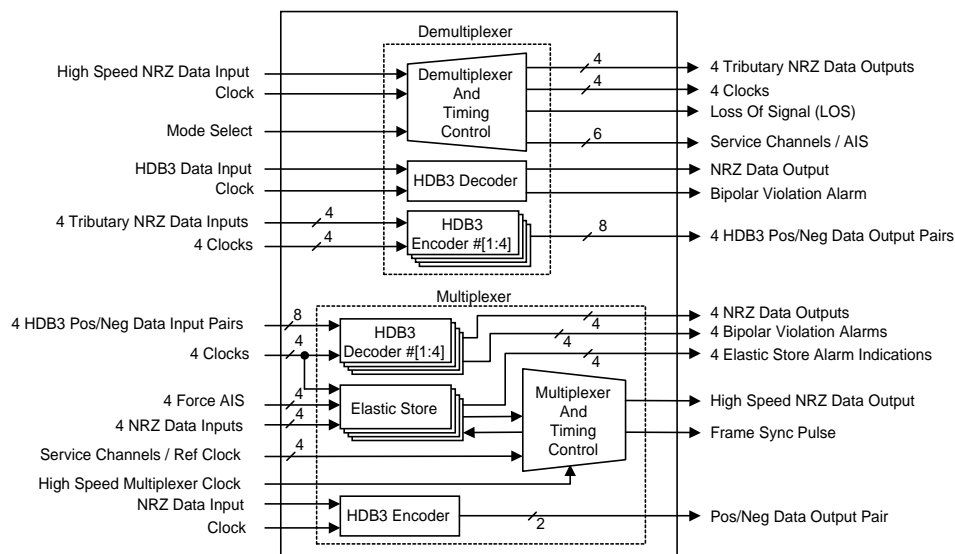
Demultiplexer

High Speed NRZ Data Input
Clock
Mode Select
HDB3 Data Input
Clock
4 Tributary NRZ Data Inputs
4 Clocks

Demultiplexer And Timing Control
HDB3 Decoder
HDB3 Encoder #[1:4]

4
4
6
4
4
8

4 Tributary NRZ Data Outputs
4 Clocks
Loss Of Signal (LOS)
Service Channels / AIS
NRZ Data Output
Bipolar Violation Alarm
4 HDB3 Pos/Neg Data Output Pairs

Multiplexer

4 HDB3 Pos/Neg Data Input Pairs
4 Clocks
4 Force AIS
4 NRZ Data Inputs
Service Channels / Ref Clock
High Speed Multiplexer Clock
NRZ Data Input
Clock

8
4
4
4
4
4
4
4
2

HDB3 Decoder #[1:4]
Elastic Store
Multiplexer And Timing Control
HDB3 Encoder

4 NRZ Data Outputs
4 Bipolar Violation Alarms
4 Elastic Store Alarm Indications
High Speed NRZ Data Output
Frame Sync Pulse
Pos/Neg Data Output Pair